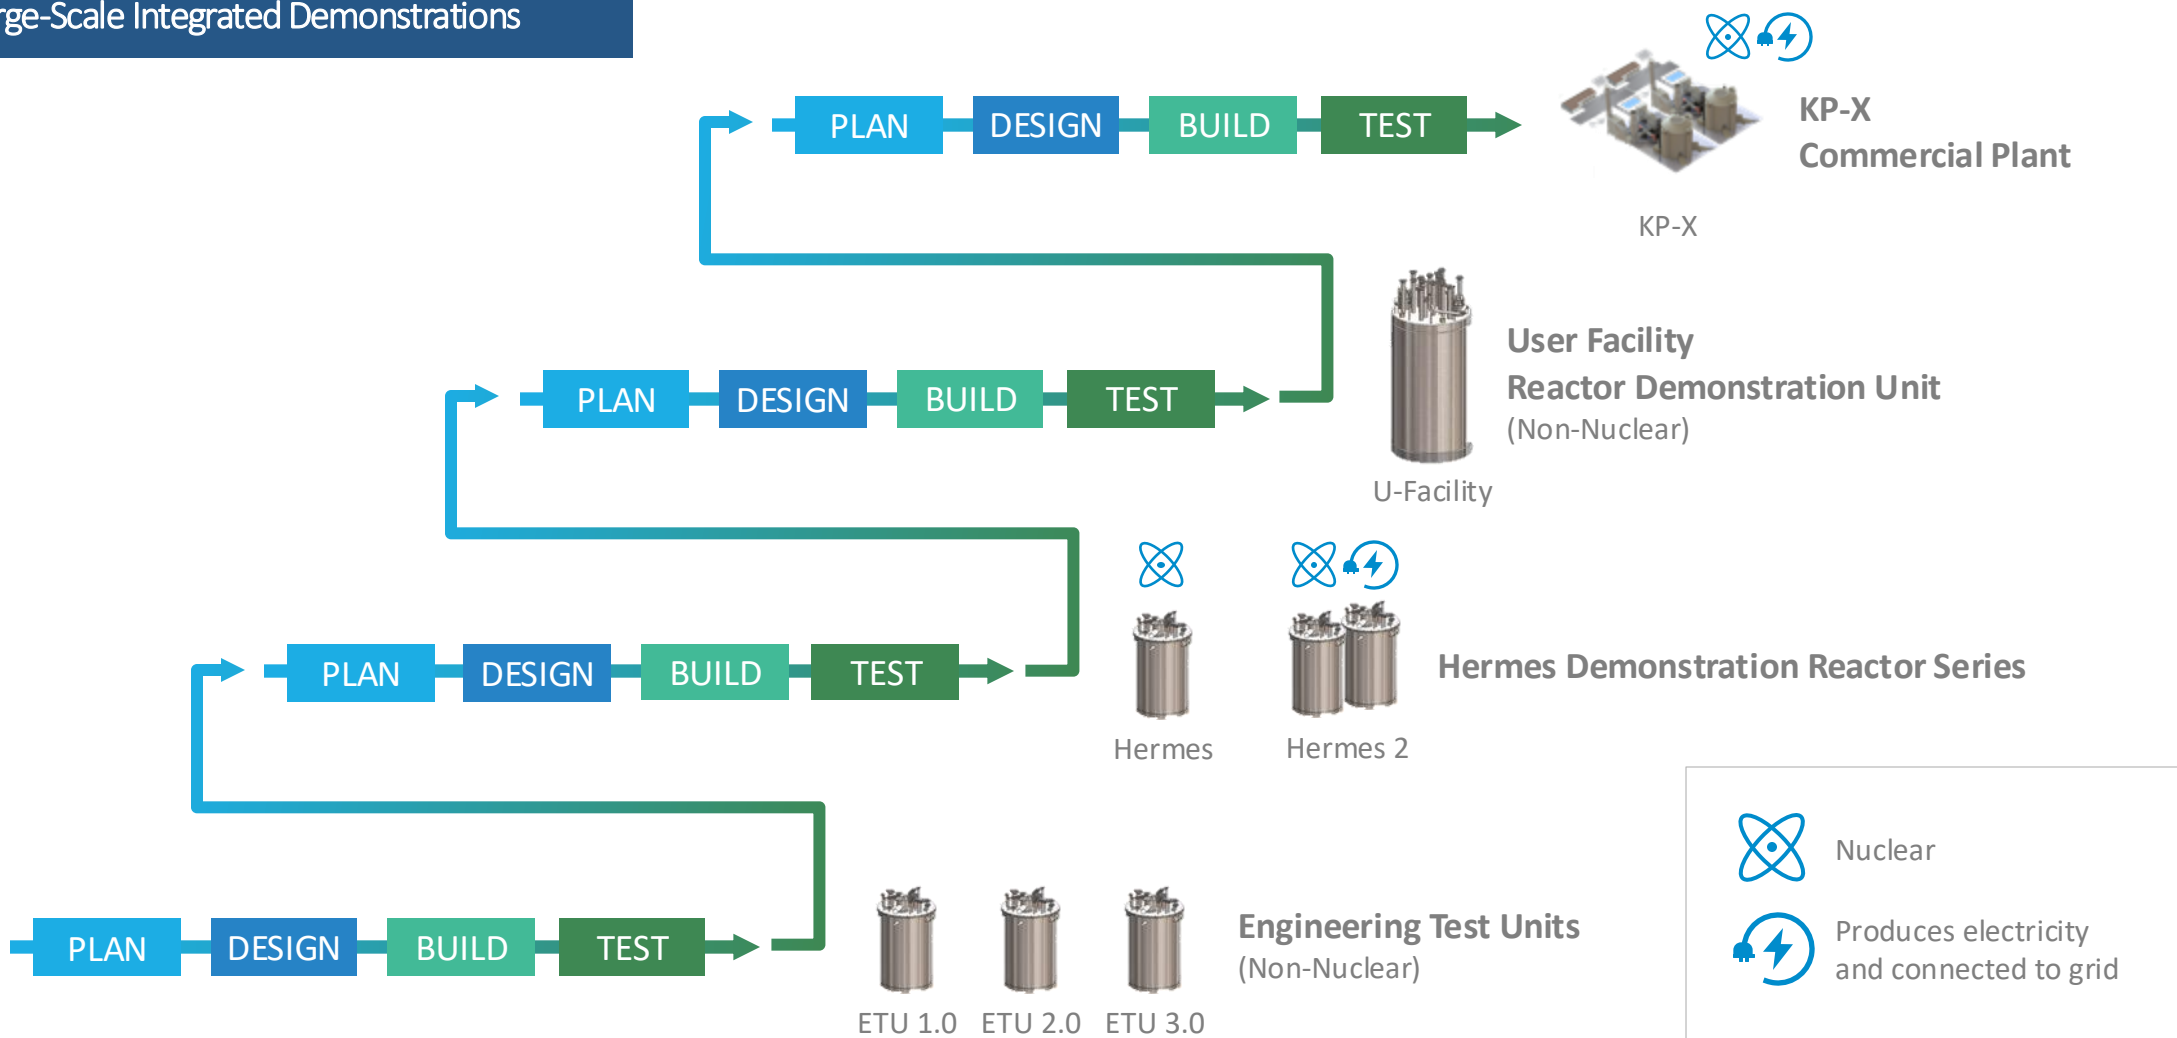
rge-Scale Integrated Demonstrations

PLAN DESIGN BUILD TEST

KP-X
Commercial Plant

KP-X

User Facility
Reactor Demonstration Unit
(Non-Nuclear)

U-Facility

PLAN DESIGN BUILD TEST

PLAN DESIGN BUILD TEST

Hermes Hermes 2

Hermes Demonstration Reactor Series

PLAN DESIGN BUILD TEST

ETU 1.0 ETU 2.0 ETU 3.0

Engineering Test Units
(Non-Nuclear)

Nuclear

Produces electricity and connected to grid